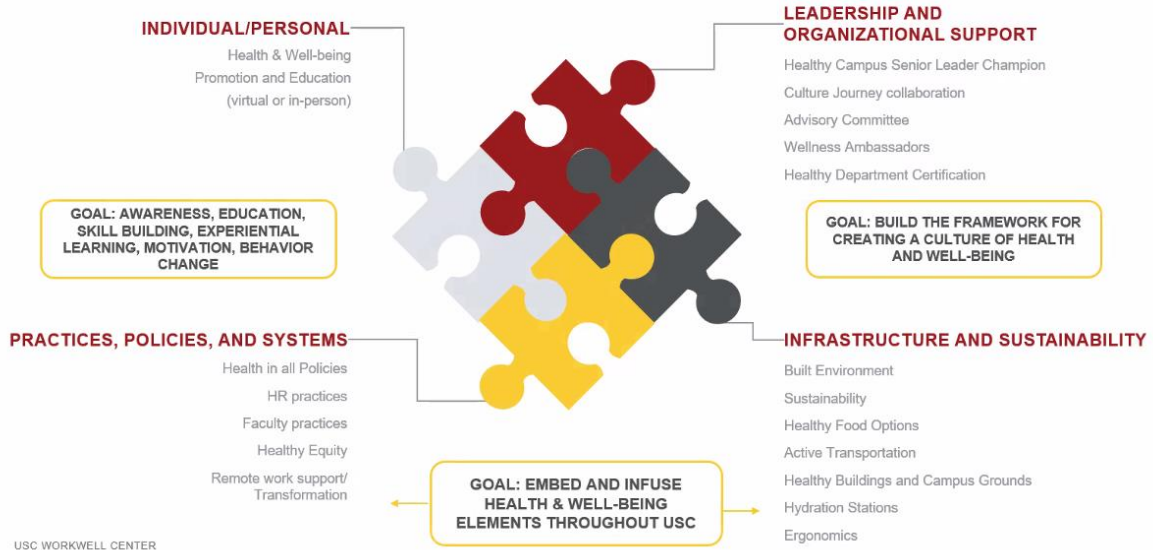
INDIVIDUAL/PERSONAL

Health & Well-being Promotion and Education (virtual or in-person)

LEADERSHIP AND ORGANIZATIONAL SUPPORT

Healthy Campus Senior Leader Champion

Culture Journey collaboration

Advisory Committee

Wellness Ambassadors

Healthy Department Certification

GOAL: AWARENESS, EDUCATION, SKILL BUILDING, EXPERIENTIAL LEARNING, MOTIVATION, BEHAVIOR CHANGE

GOAL: BUILD THE FRAMEWORK FOR CREATING A CULTURE OF HEALTH AND WELL-BEING

PRACTICES, POLICIES, AND SYSTEMS

Health in all Policies

HR practices

Faculty practices

Healthy Equity

Remote work support/ Transformation

INFRASTRUCTURE AND SUSTAINABILITY

Built Environment

Sustainability

Healthy Food Options

Active Transportation

Healthy Buildings and Campus Grounds

Hydration Stations

Ergonomics

GOAL: EMBED AND INFUSE HEALTH & WELL-BEING ELEMENTS THROUGHOUT USC

USC WORKWELL CENTER